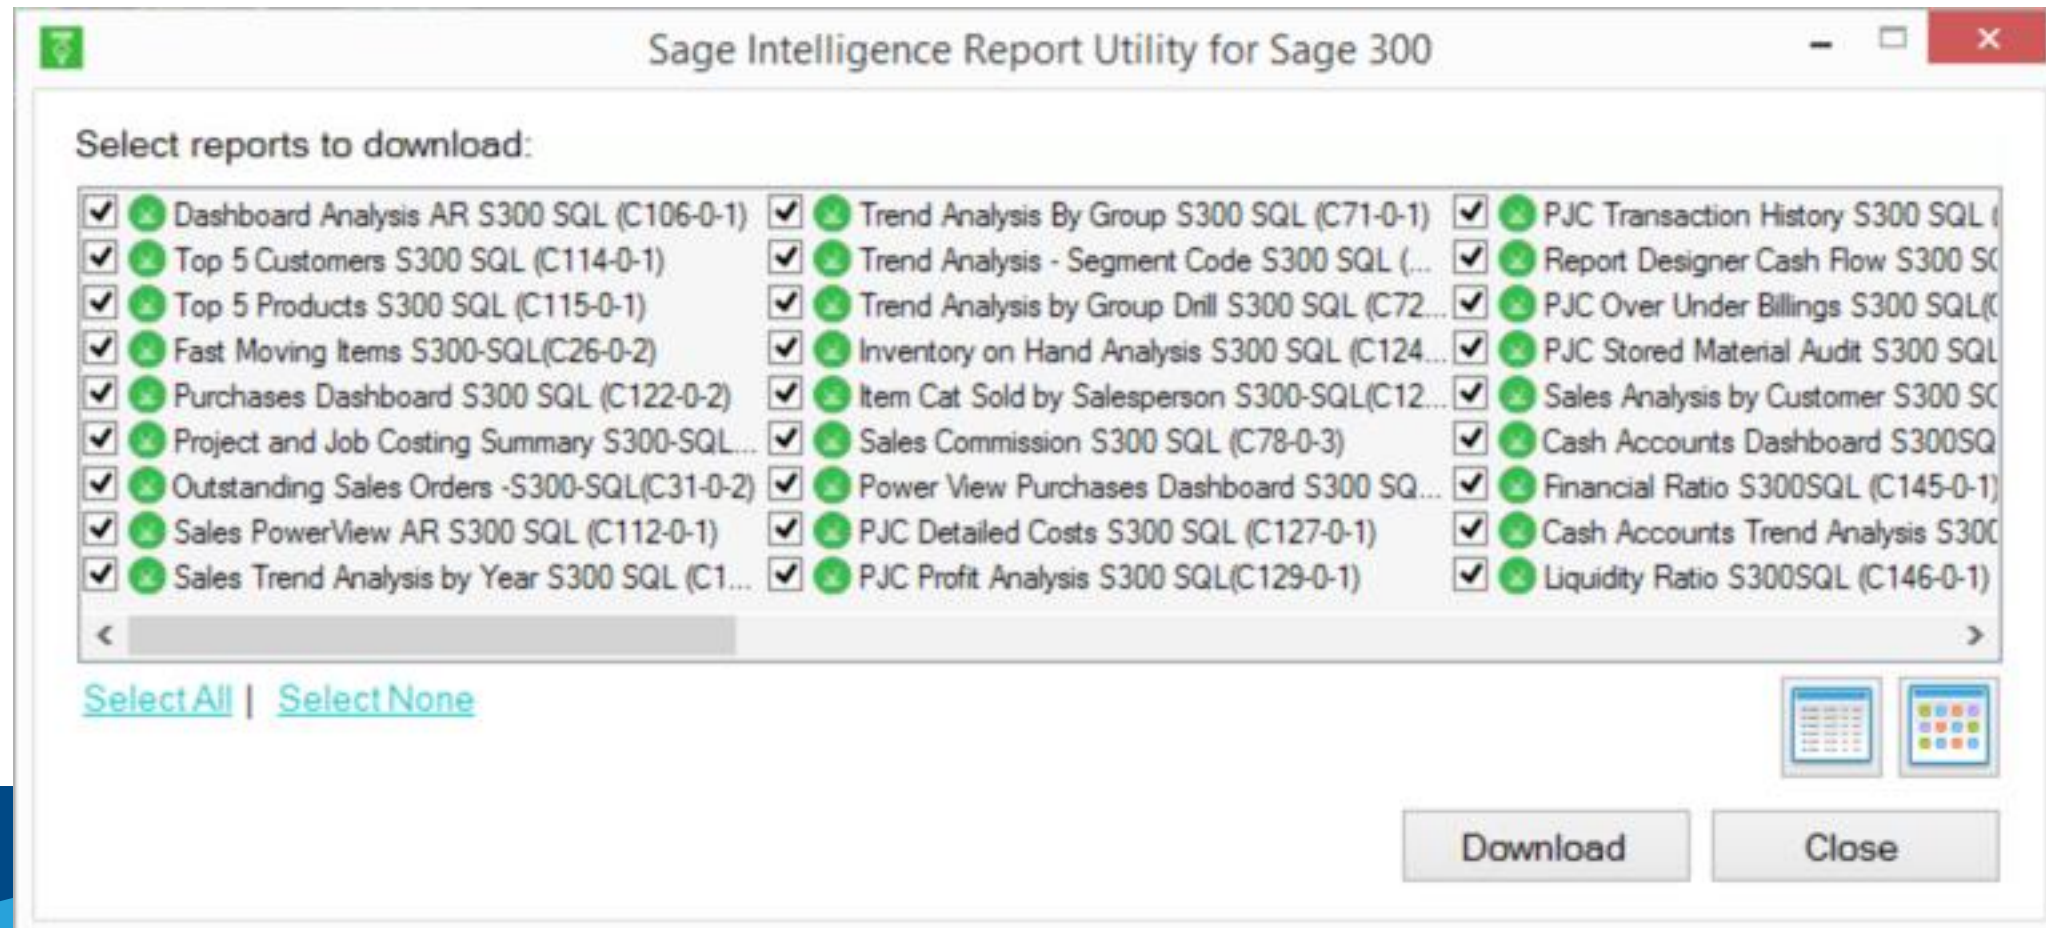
Sage Intelligence Report Utility for Sage 300

Select reports to download:

Dashboard Analysis AR S300 SQL (C106-0-1)
Top 5 Customers S300 SQL (C114-0-1)
Top 5 Products S300 SQL (C115-0-1)
Fast Moving Items S300-SQL(C26-0-2)
Purchases Dashboard S300 SQL (C122-0-2)
Project and Job Costing Summary S300-SQL...
Outstanding Sales Orders -S300-SQL(C31-0-2)
Sales PowerView AR S300 SQL (C112-0-1)
Sales Trend Analysis by Year S300 SQL (C1...

Trend Analysis By Group S300 SQL (C71-0-1)
Trend Analysis - Segment Code S300 SQL (...
Trend Analysis by Group Drill S300 SQL (C72...
Inventory on Hand Analysis S300 SQL (C124...
Item Cat Sold by Salesperson S300-SQL(C12...
Sales Commission S300 SQL (C78-0-3)
Power View Purchases Dashboard S300 SQ...
PJC Detailed Costs S300 SQL (C127-0-1)
PJC Profit Analysis S300 SQL(C129-0-1)

PJC Transaction History S300 SQL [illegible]
Report Designer Cash Flow S300 S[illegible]
PJC Over Under Billings S300 SQL([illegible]
PJC Stored Material Audit S300 SQL
Sales Analysis by Customer S300 S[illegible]
Cash Accounts Dashboard S300SQ
Financial Ratio S300SQL (C145-0-1)
Cash Accounts Trend Analysis S30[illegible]
Liquidity Ratio S300SQL (C146-0-1)

Select All | Select None

Download
Close